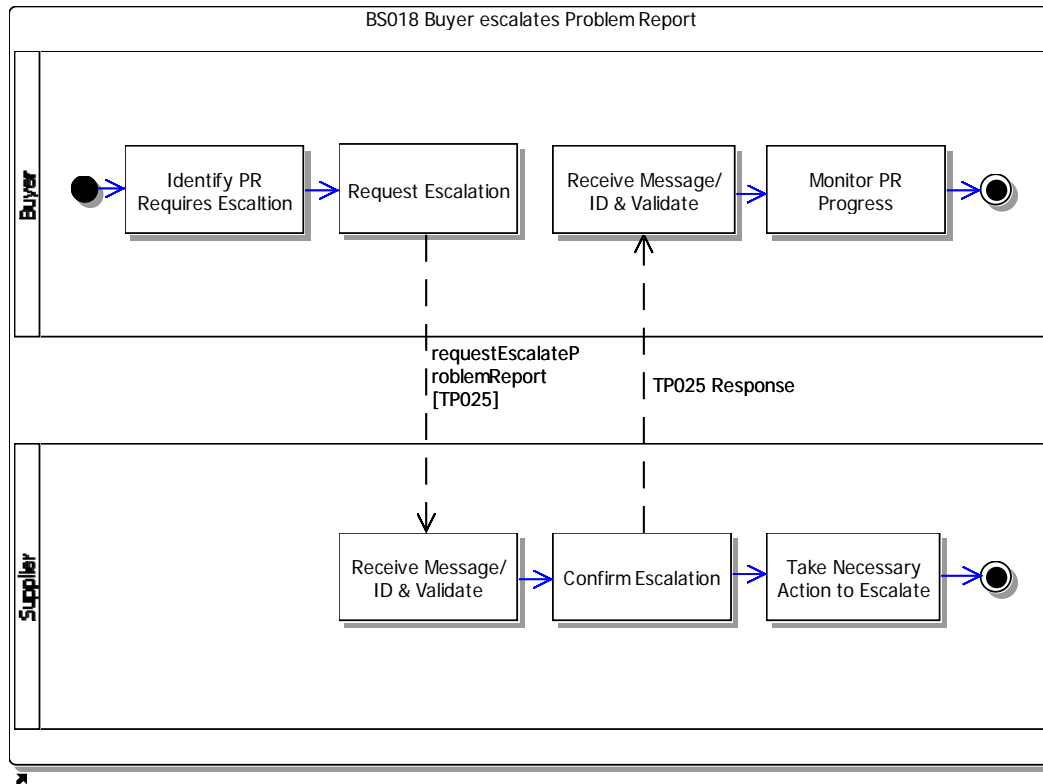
BS018 Buyer escalates Problem Report

Buyer

Identify PR Requires Escaltion

Request Escalation

Receive Message/ ID & Validate

Monitor PR Progress

requestEscalateProblemReport [TP025]

TP025 Response

Supplier

Receive Message/ ID & Validate

Confirm Escalation

Take Necessary Action to Escalate